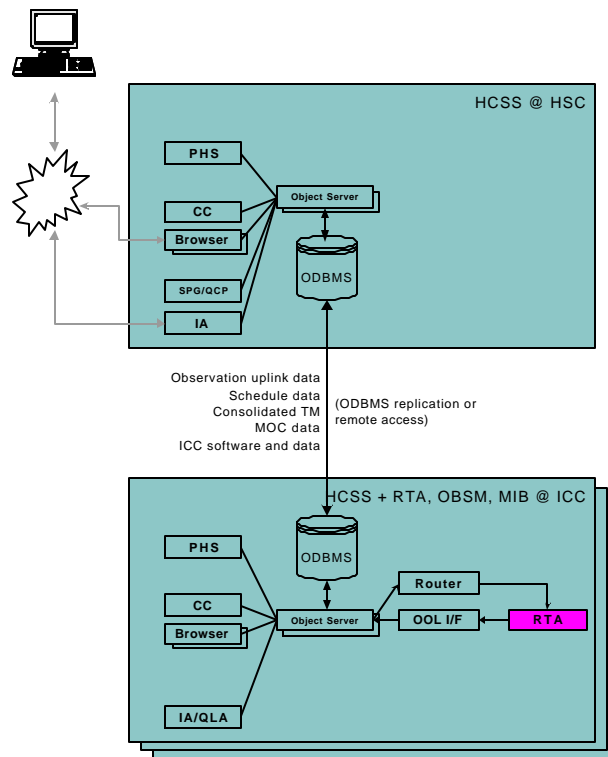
HCSS @ HSC

PHS

CC

Browser

SPG/QCP

IA

Object Server

ODBMS

Observation uplink data
Schedule data
Consolidated TM
MOC data
ICC software and data

(ODBMS replication or remote access)

HCSS + RTA, OBSM, MIB @ ICC

PHS

CC

Browser

IA/QLA

ODBMS

Object Server

Router

OOL I/F

RTA